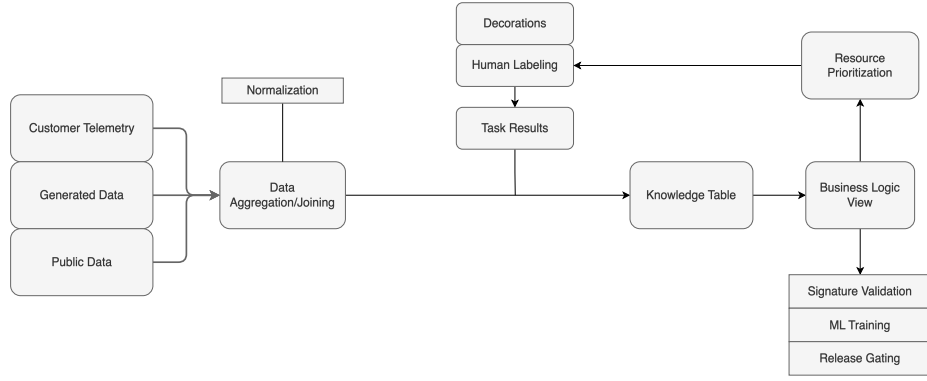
Decorations

Human Labeling

Task Results

Normalization

Customer Telemetry

Generated Data

Public Data

Data Aggregation/Joining

Knowledge Table

Resource Prioritization

Business Logic View

Signature Validation

ML Training

Release Gating